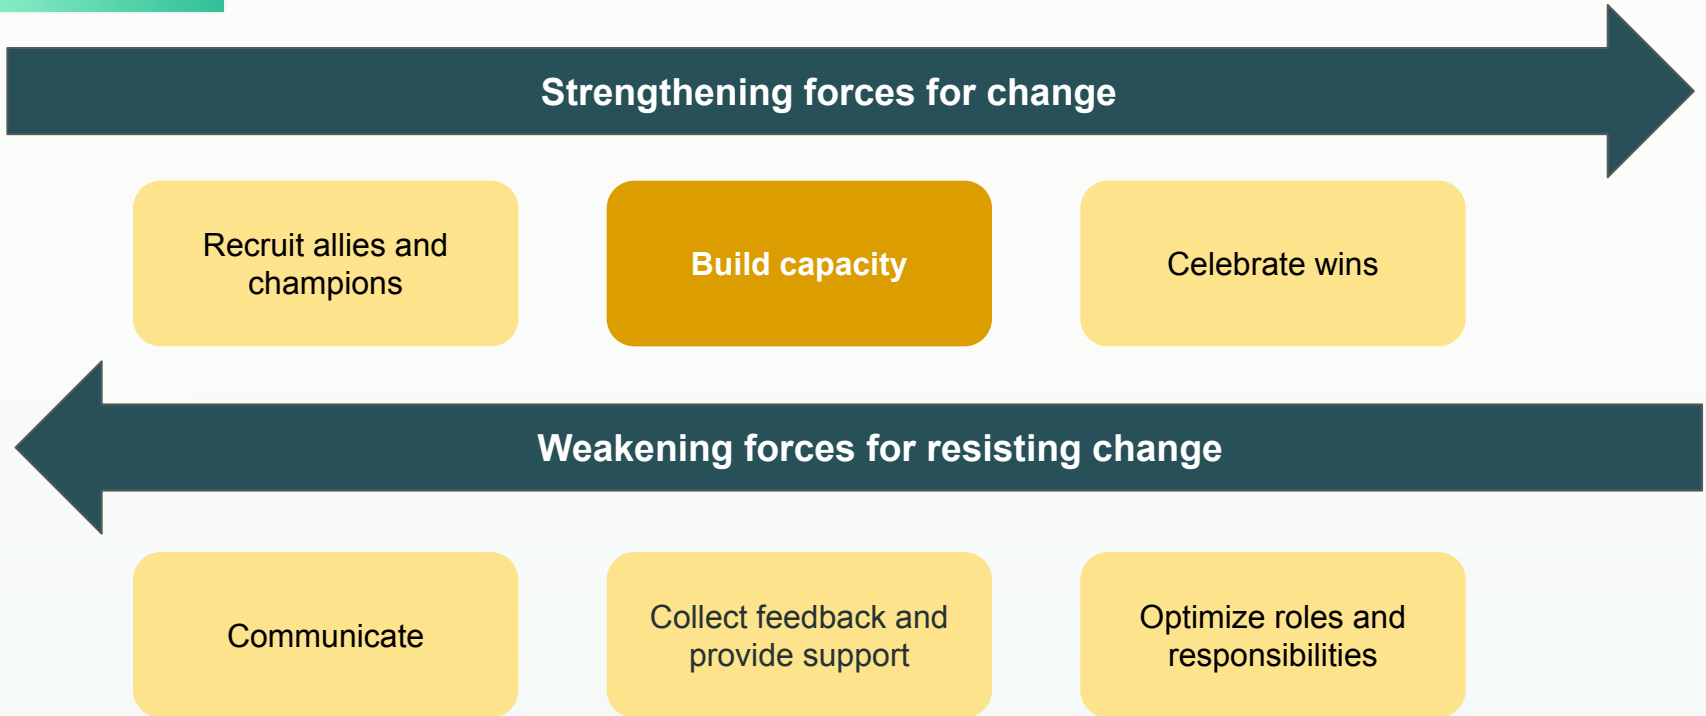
Strengthening forces for change

Recruit allies and champions

Build capacity

Celebrate wins

Weakening forces for resisting change

Communicate

Collect feedback and provide support

Optimize roles and responsibilities